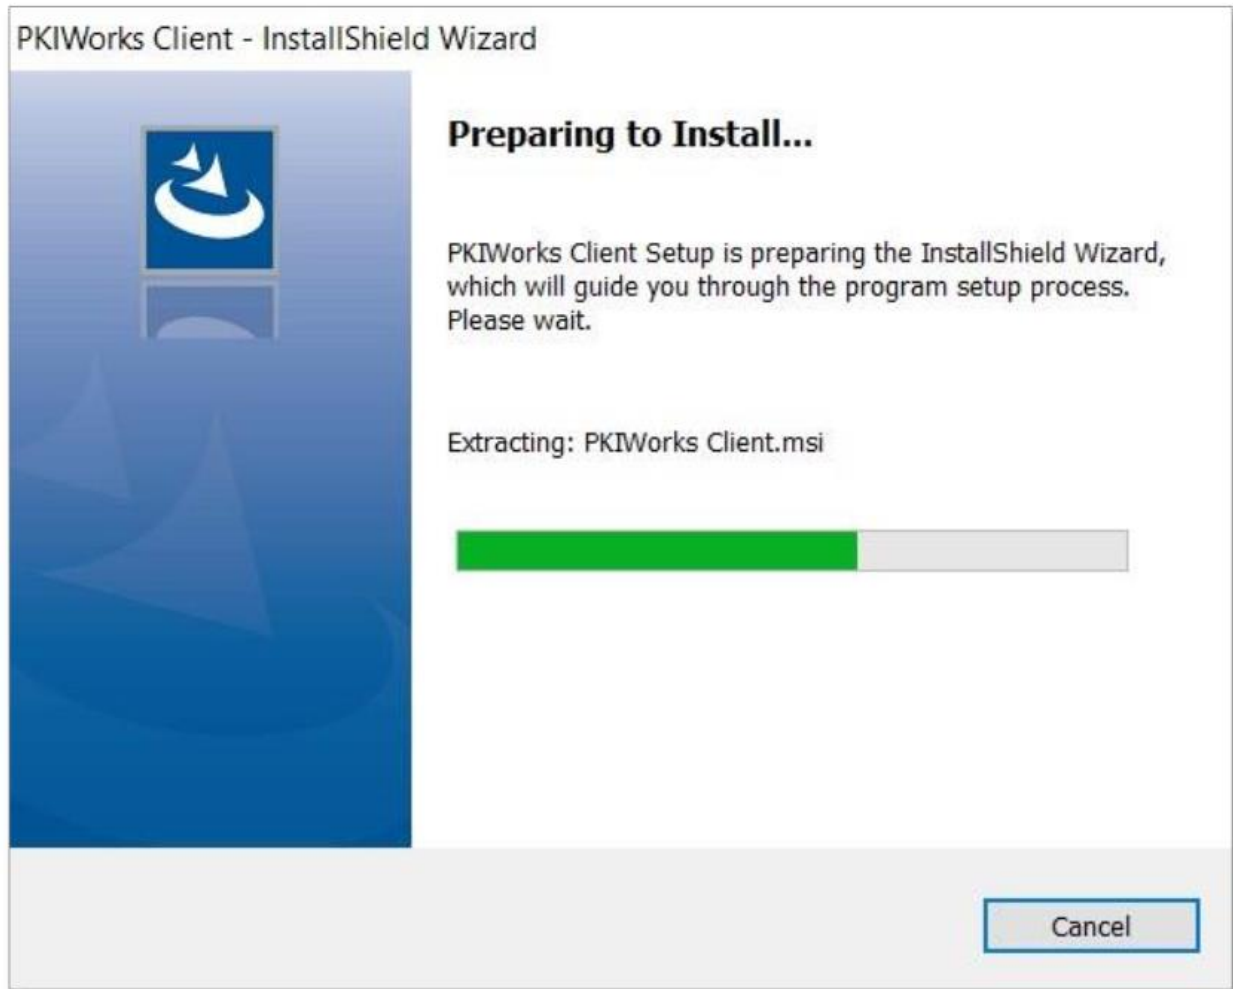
PKIWorks Client - InstallShield Wizard

Preparing to Install...

PKIWorks Client Setup is preparing the InstallShield Wizard, which will guide you through the program setup process. Please wait.

Extracting: PKIWorks Client.msi

Cancel